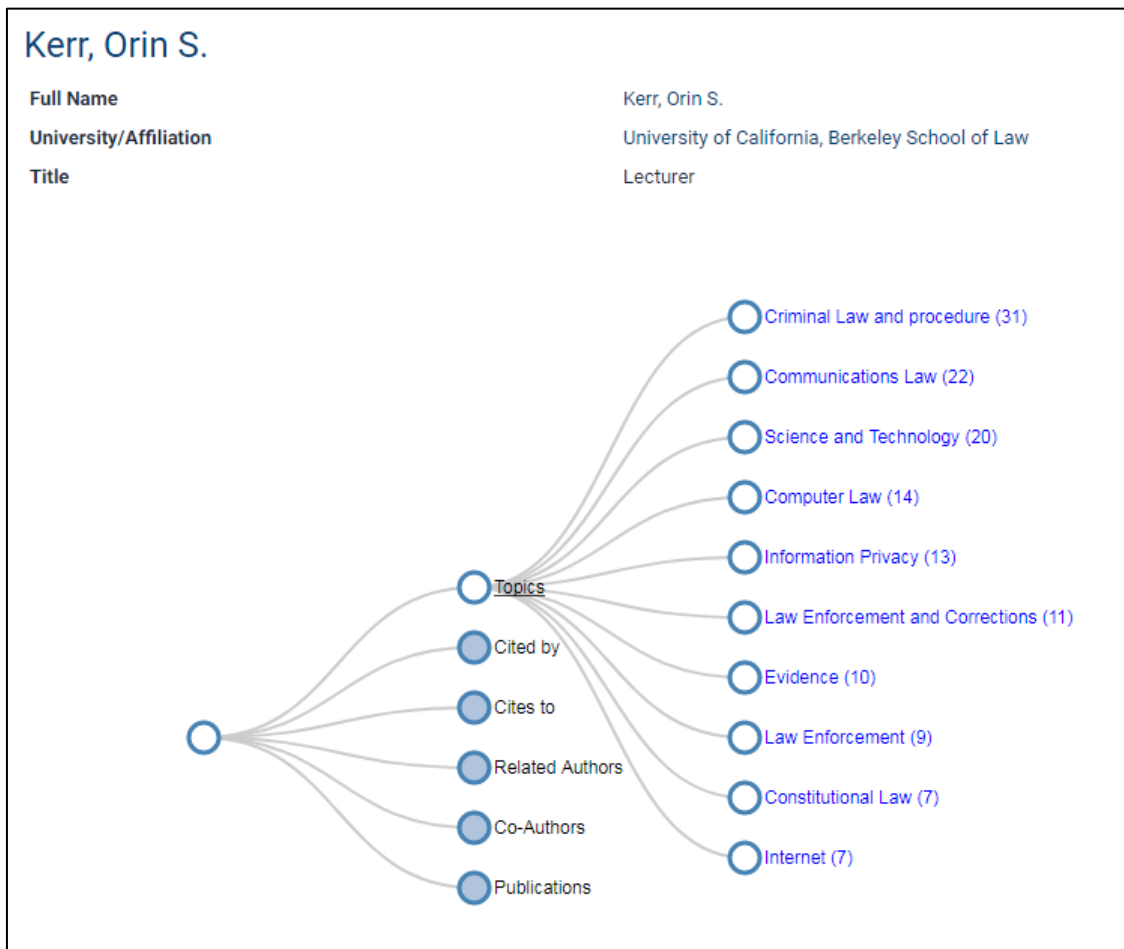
Kerr, Orin S.

| | |
|---|---|
| **Full Name** | Kerr, Orin S. |
| **University/Affiliation** | University of California, Berkeley School of Law |
| **Title** | Lecturer |

Topics
Cited by
Cites to
Related Authors
Co-Authors
Publications

Criminal Law and procedure (31)
Communications Law (22)
Science and Technology (20)
Computer Law (14)
Information Privacy (13)
Law Enforcement and Corrections (11)
Evidence (10)
Law Enforcement (9)
Constitutional Law (7)
Internet (7)